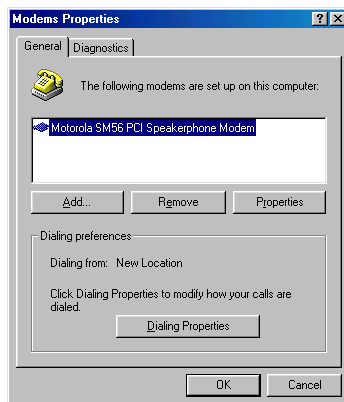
Modems Properties

?

X

General

Diagnostics

The following modems are set up on this computer:

Motorola SM56 PCI Speakerphone Modem

Add...

Remove

Properties

Dialing preferences

Dialing from: New Location

Click Dialing Properties to modify how your calls are dialed.

Dialing Properties

OK

Cancel